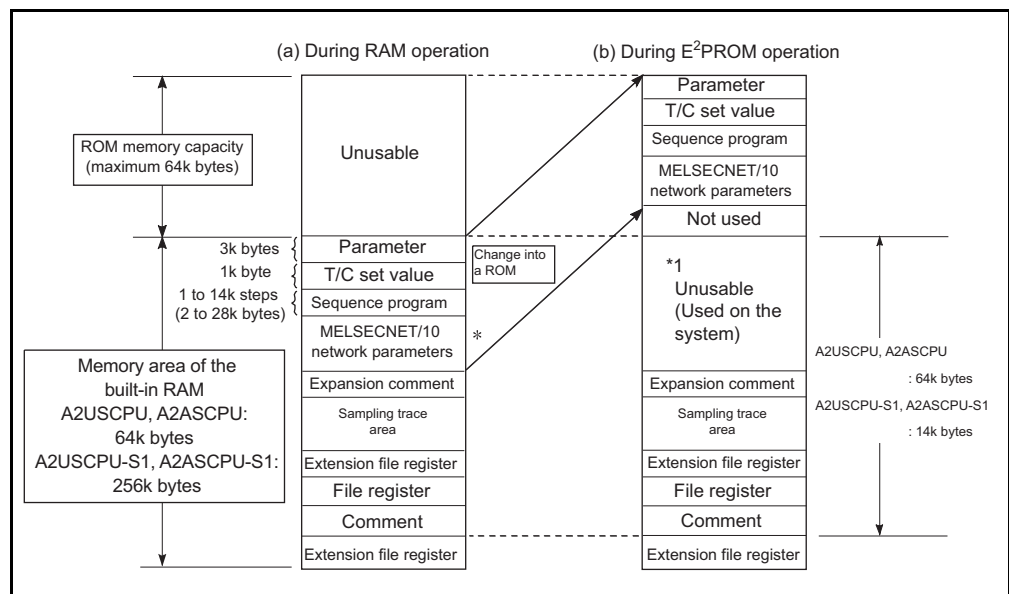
(a) During RAM operation

(b) During E$^2$PROM operation

ROM memory capacity (maximum 64k bytes)

Unusable

3k bytes

1k byte

1 to 14k steps (2 to 28k bytes)

Parameter

T/C set value

Sequence program

MELSECNET/10 network parameters

Expansion comment

Sampling trace area

Extension file register

File register

Comment

Extension file register

Change into a ROM

*

Memory area of the built-in RAM A2USCPU, A2ASCPU: 64k bytes A2USCPU-S1, A2ASCPU-S1: 256k bytes

Parameter

T/C set value

Sequence program

MELSECNET/10 network parameters

Not used

*1 Unusable (Used on the system)

Expansion comment

Sampling trace area

Extension file register

File register

Comment

Extension file register

A2USCPU, A2ASCPU

: 64k bytes

A2USCPU-S1, A2ASCPU-S1

: 14k bytes